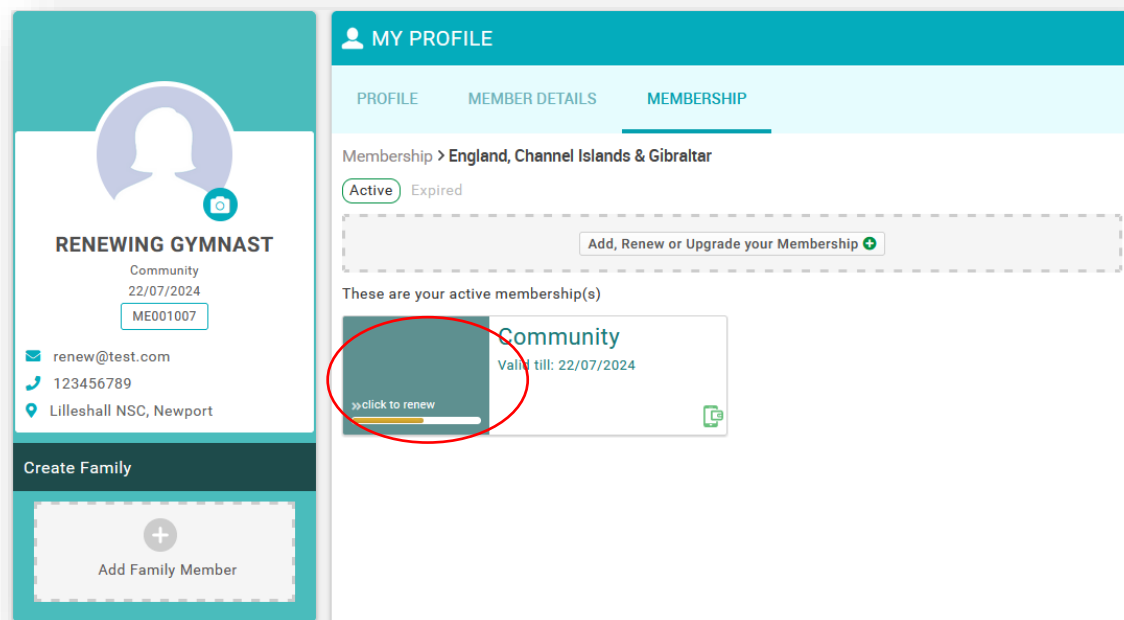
RENEWING GYMNAST

Community

22/07/2024

ME001007

renew@test.com

123456789

Lilleshall NSC, Newport

Create Family

Add Family Member

MY PROFILE

PROFILE MEMBER DETAILS MEMBERSHIP

Membership > England, Channel Islands & Gibraltar

Active Expired

Add, Renew or Upgrade your Membership

These are your active membership(s)

»click to renew

Community

Valid till: 22/07/2024